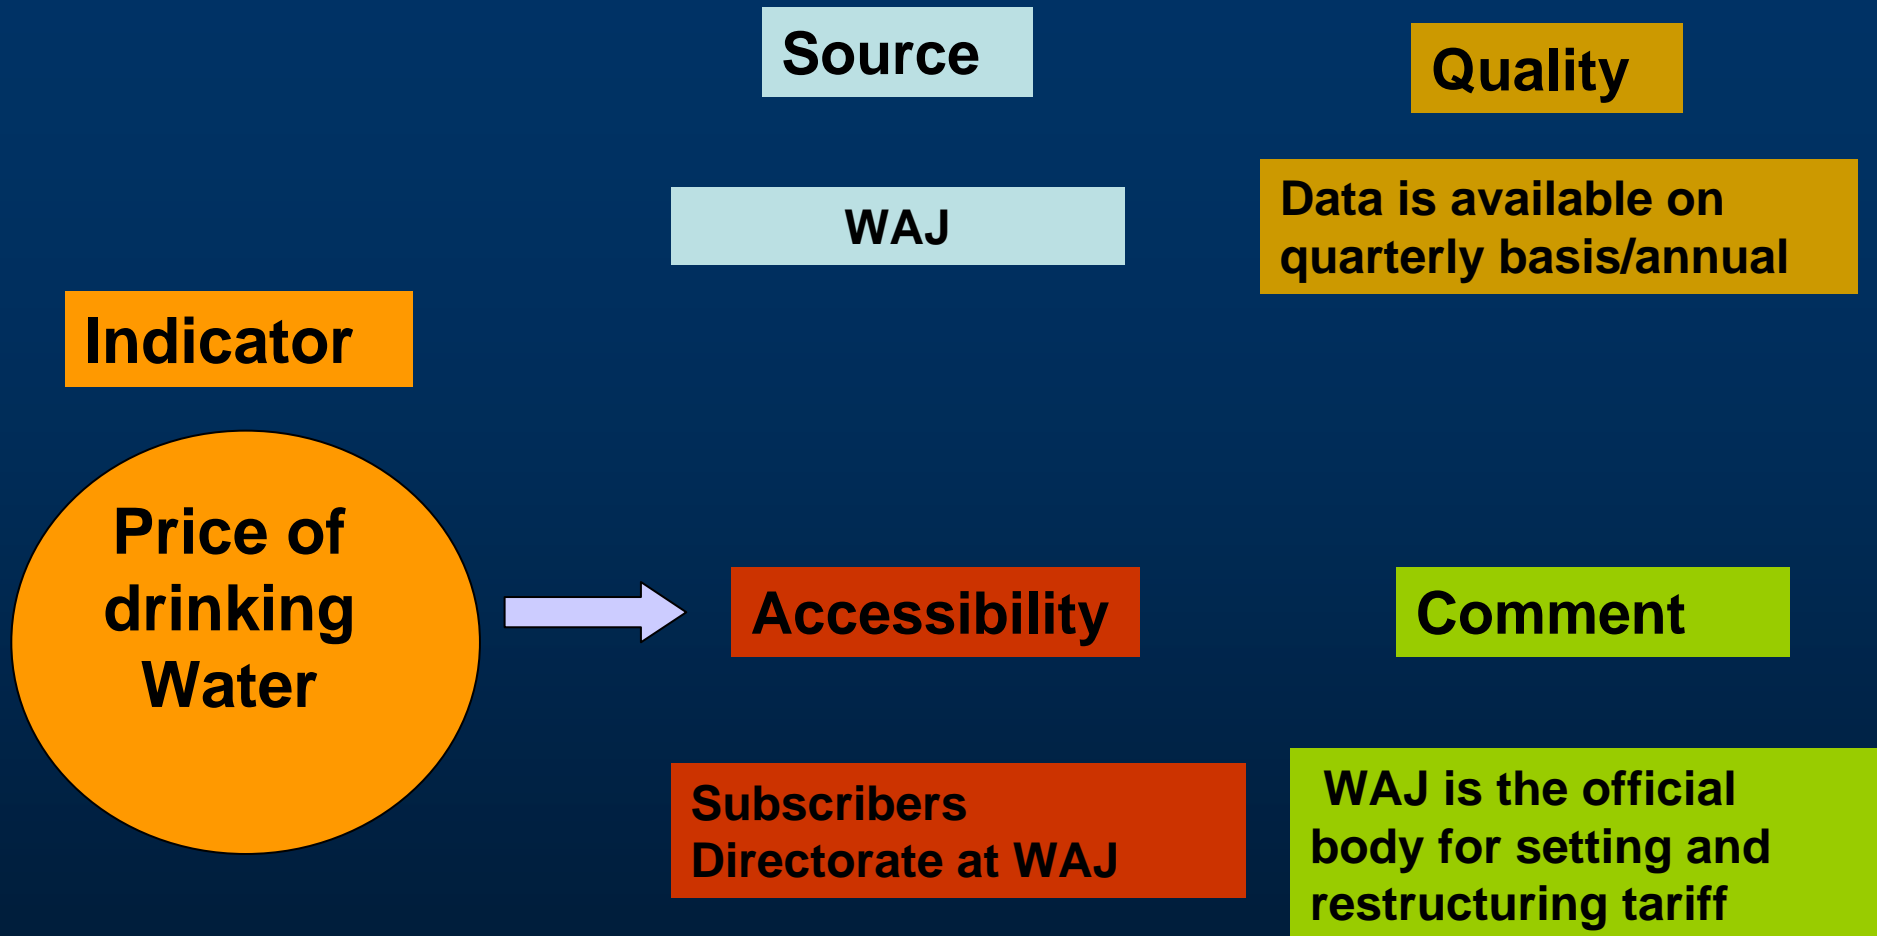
Source

Quality

WAJ

Data is available on quarterly basis/annual

Indicator

Price of drinking Water

Accessibility

Comment

Subscribers Directorate at WAJ

WAJ is the official body for setting and restructuring tariff